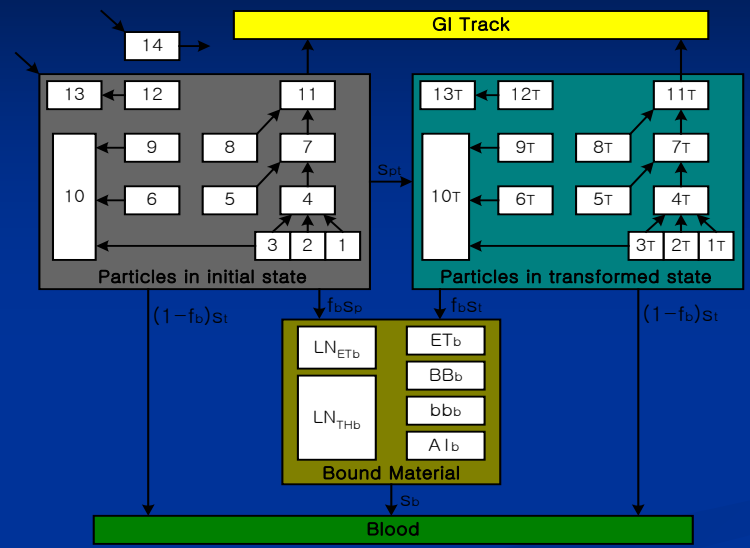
GI Track

14

13
12
11
9
8
7
10
6
5
4
3
2
1
Particles in initial state

$S_{pt}$

13T
12T
11T
9T
8T
7T
10T
6T
5T
4T
3T
2T
1T
Particles in transformed state

$f_b s_p$
$f_b s_t$
$(1-f_b)s_t$
$(1-f_b)s_t$

$LN_{ETb}$
$ET_b$
$BB_b$
$LN_{THb}$
$bb_b$
$AI_b$
Bound Material

$s_b$

Blood